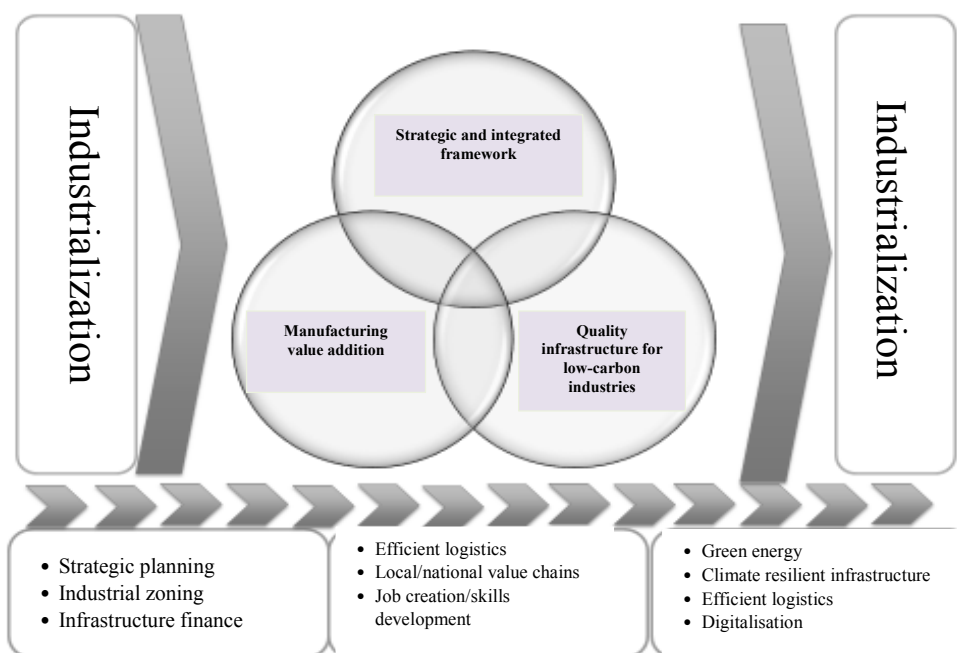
Industrialization

Strategic and integrated framework

Manufacturing value addition

Quality infrastructure for low-carbon industries

Industrialization

- Strategic planning
- Industrial zoning
- Infrastructure finance

- Efficient logistics
- Local/national value chains
- Job creation/skills development

- Green energy
- Climate resilient infrastructure
- Efficient logistics
- Digitalisation